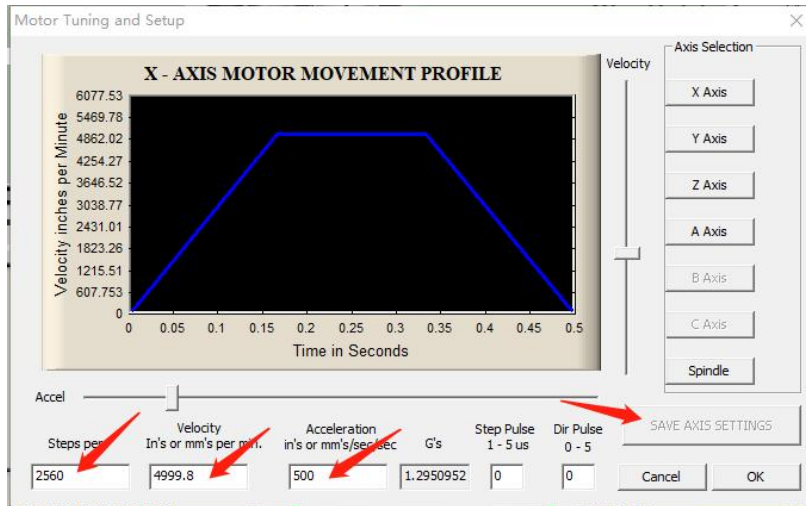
Motor Tuning and Setup

X - AXIS MOTOR MOVEMENT PROFILE

Velocity inches per Minute

6077.53
5469.78
4862.02
4254.27
3646.52
3038.77
2431.01
1823.26
1215.51
607.753
0

0 0.05 0.1 0.15 0.2 0.25 0.3 0.35 0.4 0.45 0.5

Time in Seconds

Velocity

Axis Selection

X Axis

Y Axis

Z Axis

A Axis

B Axis

C Axis

Spindle

Accel

SAVE AXIS SETTINGS

Steps per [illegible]

Velocity In's or mm's per m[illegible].

Acceleration in's or mm's/sec/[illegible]ec

G's

Step Pulse 1 - 5 us

Dir Pulse 0 - 5

2560

4999.8

500

1.2950952

0

0

Cancel

OK